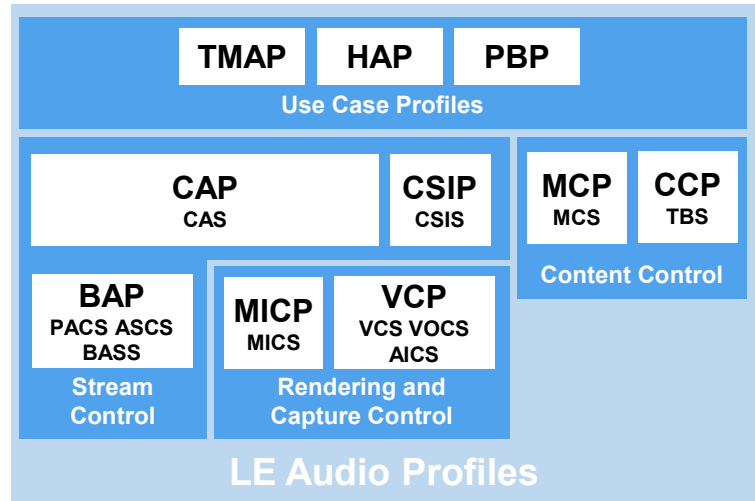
TMAP HAP PBP

Use Case Profiles

CAP
CAS

CSIP
CSIS

MCP
MCS

CCP
TBS

Content Control

BAP
PACS ASCS
BASS

Stream Control

MICP
MICS

VCP
VCS VOCS
AICS

Rendering and Capture Control

LE Audio Profiles